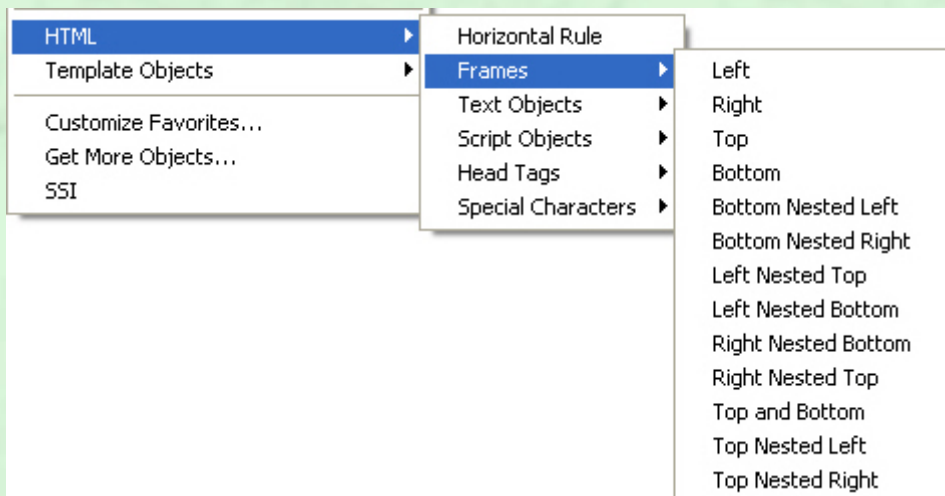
HTML
Template Objects

Customize Favorites...
Get More Objects...
SSI

Horizontal Rule
Frames
Text Objects
Script Objects
Head Tags
Special Characters

Left
Right
Top
Bottom
Bottom Nested Left
Bottom Nested Right
Left Nested Top
Left Nested Bottom
Right Nested Bottom
Right Nested Top
Top and Bottom
Top Nested Left
Top Nested Right